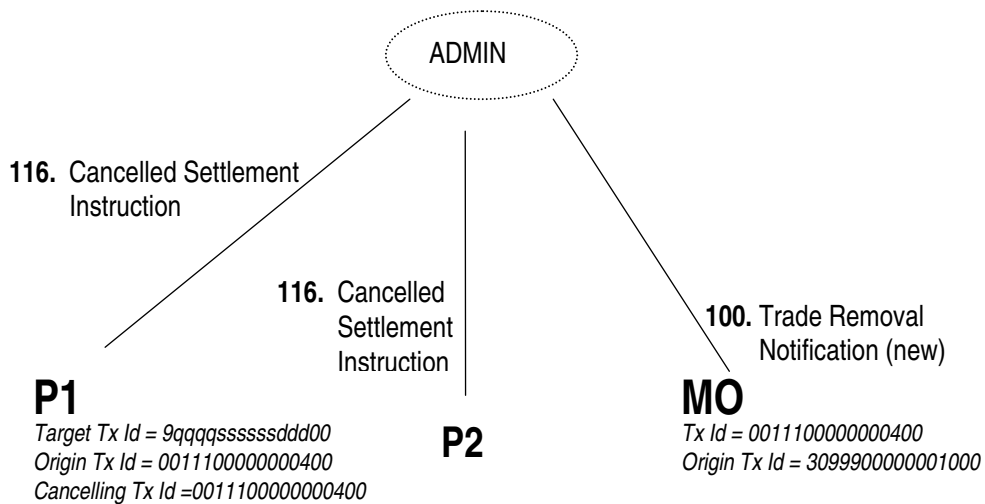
ADMIN

116. Cancelled Settlement Instruction

116. Cancelled Settlement Instruction

100. Trade Removal Notification (new)

P1
Target Tx Id = 9qqqqsssssssddd00
Origin Tx Id = 0011100000000400
Cancelling Tx Id =0011100000000400

P2

MO
Tx Id = 0011100000000400
Origin Tx Id = 3099900000001000